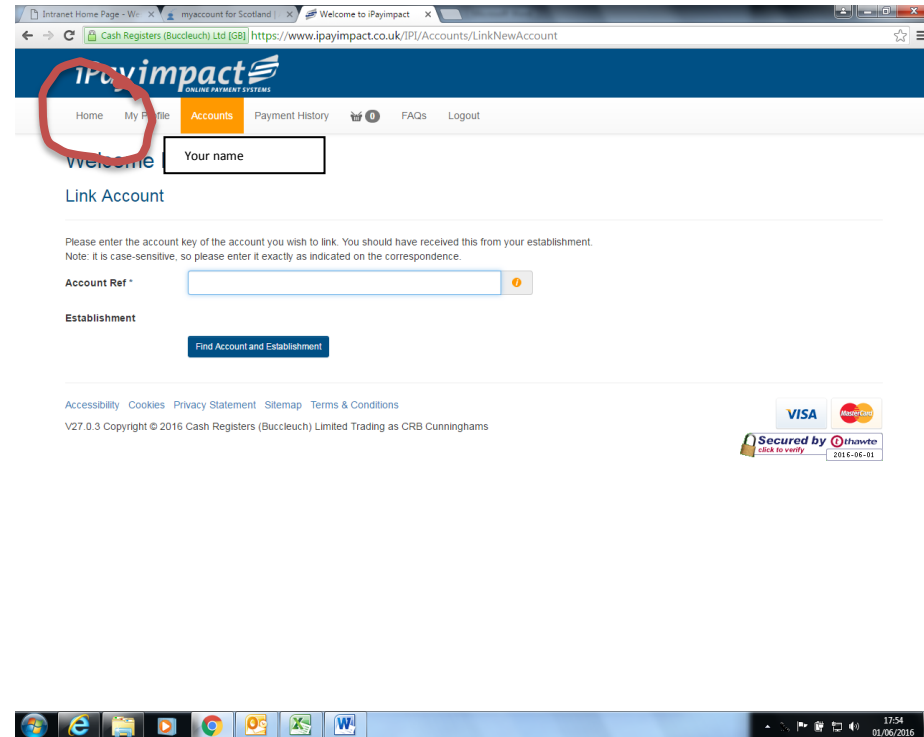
Intranet Home Page - We ×
myaccount for Scotland | ×
Welcome to iPayimpact ×

Cash Registers (Buccleuch) Ltd [GB] https://www.ipayimpact.co.uk/IPI/Accounts/LinkNewAccount

iPayimpact
ONLINE PAYMENT SYSTEMS

Home My Profile Accounts Payment History 0 FAQs Logout

Welcome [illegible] Your name

Link Account

Please enter the account key of the account you wish to link. You should have received this from your establishment.
Note: it is case-sensitive, so please enter it exactly as indicated on the correspondence.

Account Ref *

Establishment

Find Account and Establishment

Accessibility Cookies Privacy Statement Sitemap Terms & Conditions

V27.0.3 Copyright © 2016 Cash Registers (Buccleuch) Limited Trading as CRB Cunninghams

VISA MasterCard

Secured by thawte
click to verify
2016-06-01

17:54
01/06/2016